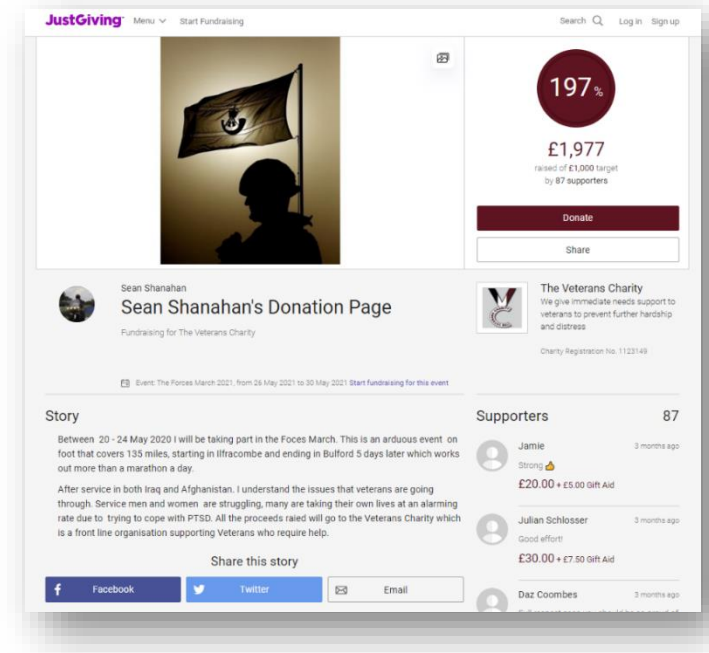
JustGiving Menu Start Fundraising Search Log in Sign up

197%

£1,977

raised of £1,000 target by 87 supporters

Donate

Share

Sean Shanahan

Sean Shanahan's Donation Page

Fundraising for The Veterans Charity

The Veterans Charity

We give immediate needs support to veterans to prevent further hardship and distress

Charity Registration No. 1123149

Event: The Forces March 2021, from 26 May 2021 to 30 May 2021 Start fundraising for this event

Story

Between 20 - 24 May 2020 I will be taking part in the Foces March. This is an arduous event on foot that covers 135 miles, starting in Ilfracombe and ending in Bulford 5 days later which works out more than a marathon a day.

After service in both Iraq and Afghanistan. I understand the issues that veterans are going through. Service men and women are struggling, many are taking their own lives at an alarming rate due to trying to cope with PTSD. All the proceeds raied will go to the Veterans Charity which is a front line organisation supporting Veterans who require help.

Share this story

Facebook Twitter Email

Supporters 87

Jamie 3 months ago

Strong 👍

£20.00 + £5.00 Gift Aid

Julian Schlosser 3 months ago

Good effort!

£30.00 + £7.50 Gift Aid

Daz Coombes 3 months ago

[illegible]